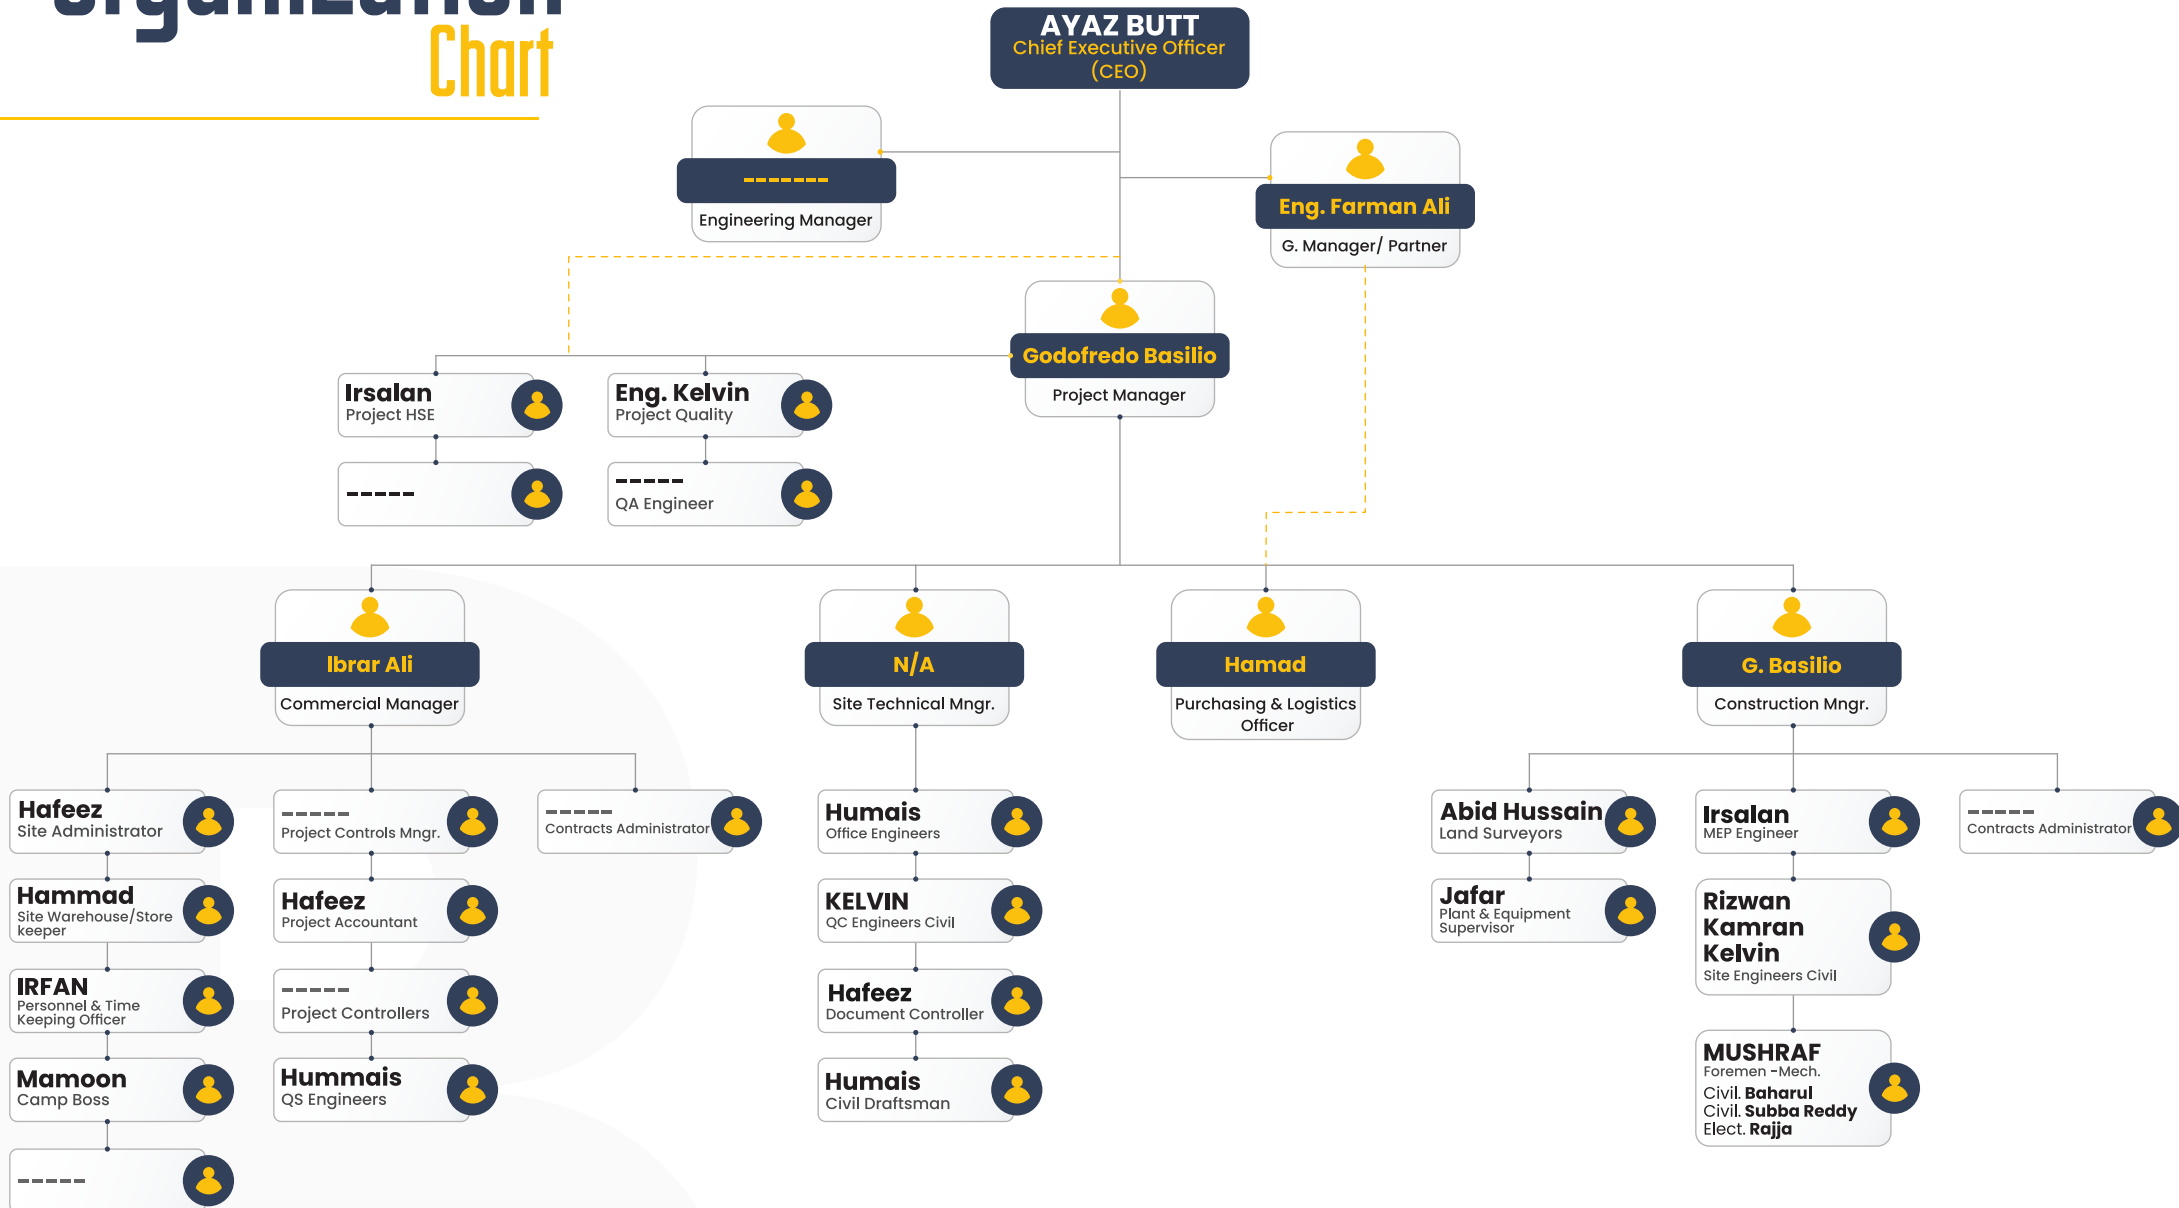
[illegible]
Chart

AYAZ BUTT
Chief Executive Officer
(CEO)

--------
Engineering Manager

Eng. Farman Ali
G. Manager/ Partner

Godofredo Basilio
Project Manager

Irsalan
Project HSE

Eng. Kelvin
Project Quality

------

------
QA Engineer

Ibrar Ali
Commercial Manager

N/A
Site Technical Mngr.

Hamad
Purchasing & Logistics Officer

G. Basilio
Construction Mngr.

Hafeez
Site Administrator

------
Project Controls Mngr.

------
Contracts Administrator

Hammad
Site Warehouse/Store keeper

Hafeez
Project Accountant

IRFAN
Personnel & Time Keeping Officer

------
Project Controllers

Mamoon
Camp Boss

Hummais
QS Engineers

------

Humais
Office Engineers

KELVIN
QC Engineers Civil

Hafeez
Document Controller

Humais
Civil Draftsman

Abid Hussain
Land Surveyors

Jafar
Plant & Equipment Supervisor

Irsalan
MEP Engineer

Rizwan
Kamran
Kelvin
Site Engineers Civil

MUSHRAF
Foremen -Mech.
Civil. Baharul
Civil. Subba Reddy
Elect. Rajja

------
Contracts Administrator